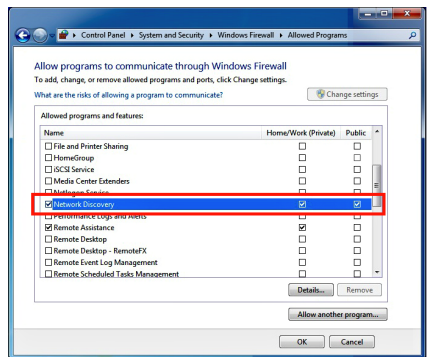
Control Panel ▸ System and Security ▸ Windows Firewall ▸ Allowed Programs

Allow programs to communicate through Windows Firewall

To add, change, or remove allowed programs and ports, click Change settings.

What are the risks of allowing a program to communicate?

Change settings

Allowed programs and features:

| Name | Home/Work (Private) | Public |
|---|---|---|
| ☐ File and Printer Sharing | ☐ | ☐ |
| ☐ HomeGroup | ☐ | ☐ |
| ☐ iSCSI Service | ☐ | ☐ |
| ☐ Media Center Extenders | ☐ | ☐ |
| ☐ Netlogon Service | ☐ | ☐ |
| ☑ Network Discovery | ☑ | ☑ |
| ☐ Performance Logs and Alerts | ☐ | ☐ |
| ☑ Remote Assistance | ☑ | ☐ |
| ☐ Remote Desktop | ☐ | ☐ |
| ☐ Remote Desktop - RemoteFX | ☐ | ☐ |
| ☐ Remote Event Log Management | ☐ | ☐ |
| ☐ Remote Scheduled Tasks Management | ☐ | ☐ |

Details... Remove

Allow another program...

OK Cancel